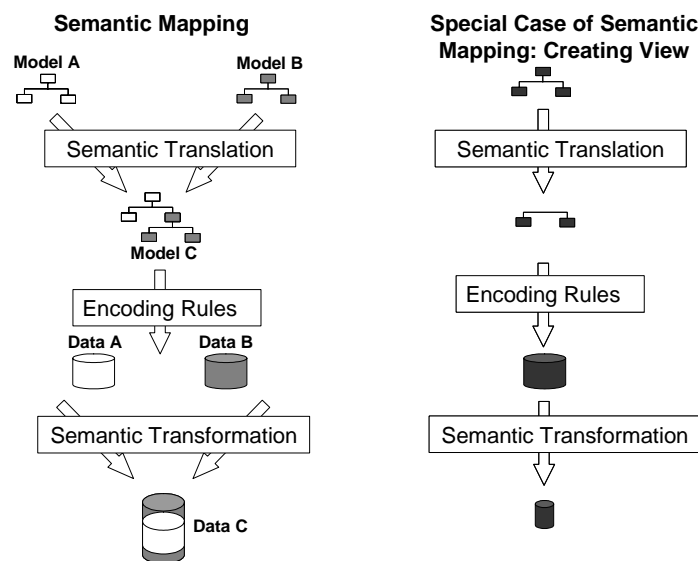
Semantic Mapping

Model A

Model B

Semantic Translation

Model C

Encoding Rules

Data A

Data B

Semantic Transformation

Data C

Special Case of Semantic Mapping: Creating View

Semantic Translation

Encoding Rules

Semantic Transformation